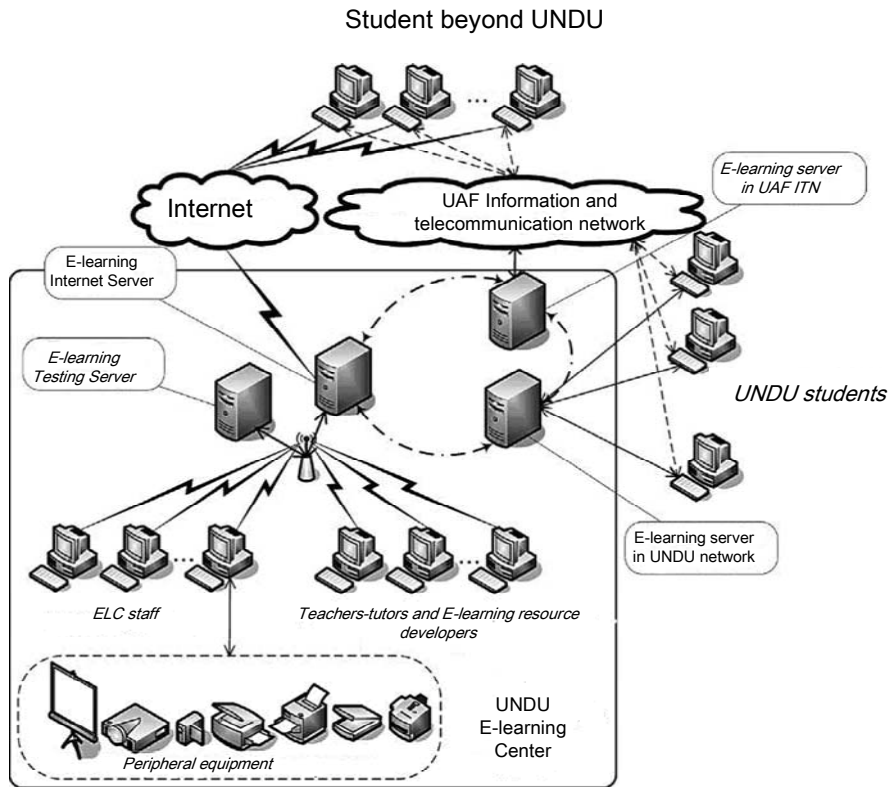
Student beyond UNDU

...

Internet

UAF Information and telecommunication network

E-learning server in UAF ITN

E-learning Internet Server

E-learning Testing Server

UNDU students

E-learning server in UNDU network

...

...

ELC staff

Teachers-tutors and E-learning resource developers

UNDU E-learning Center

Peripheral equipment